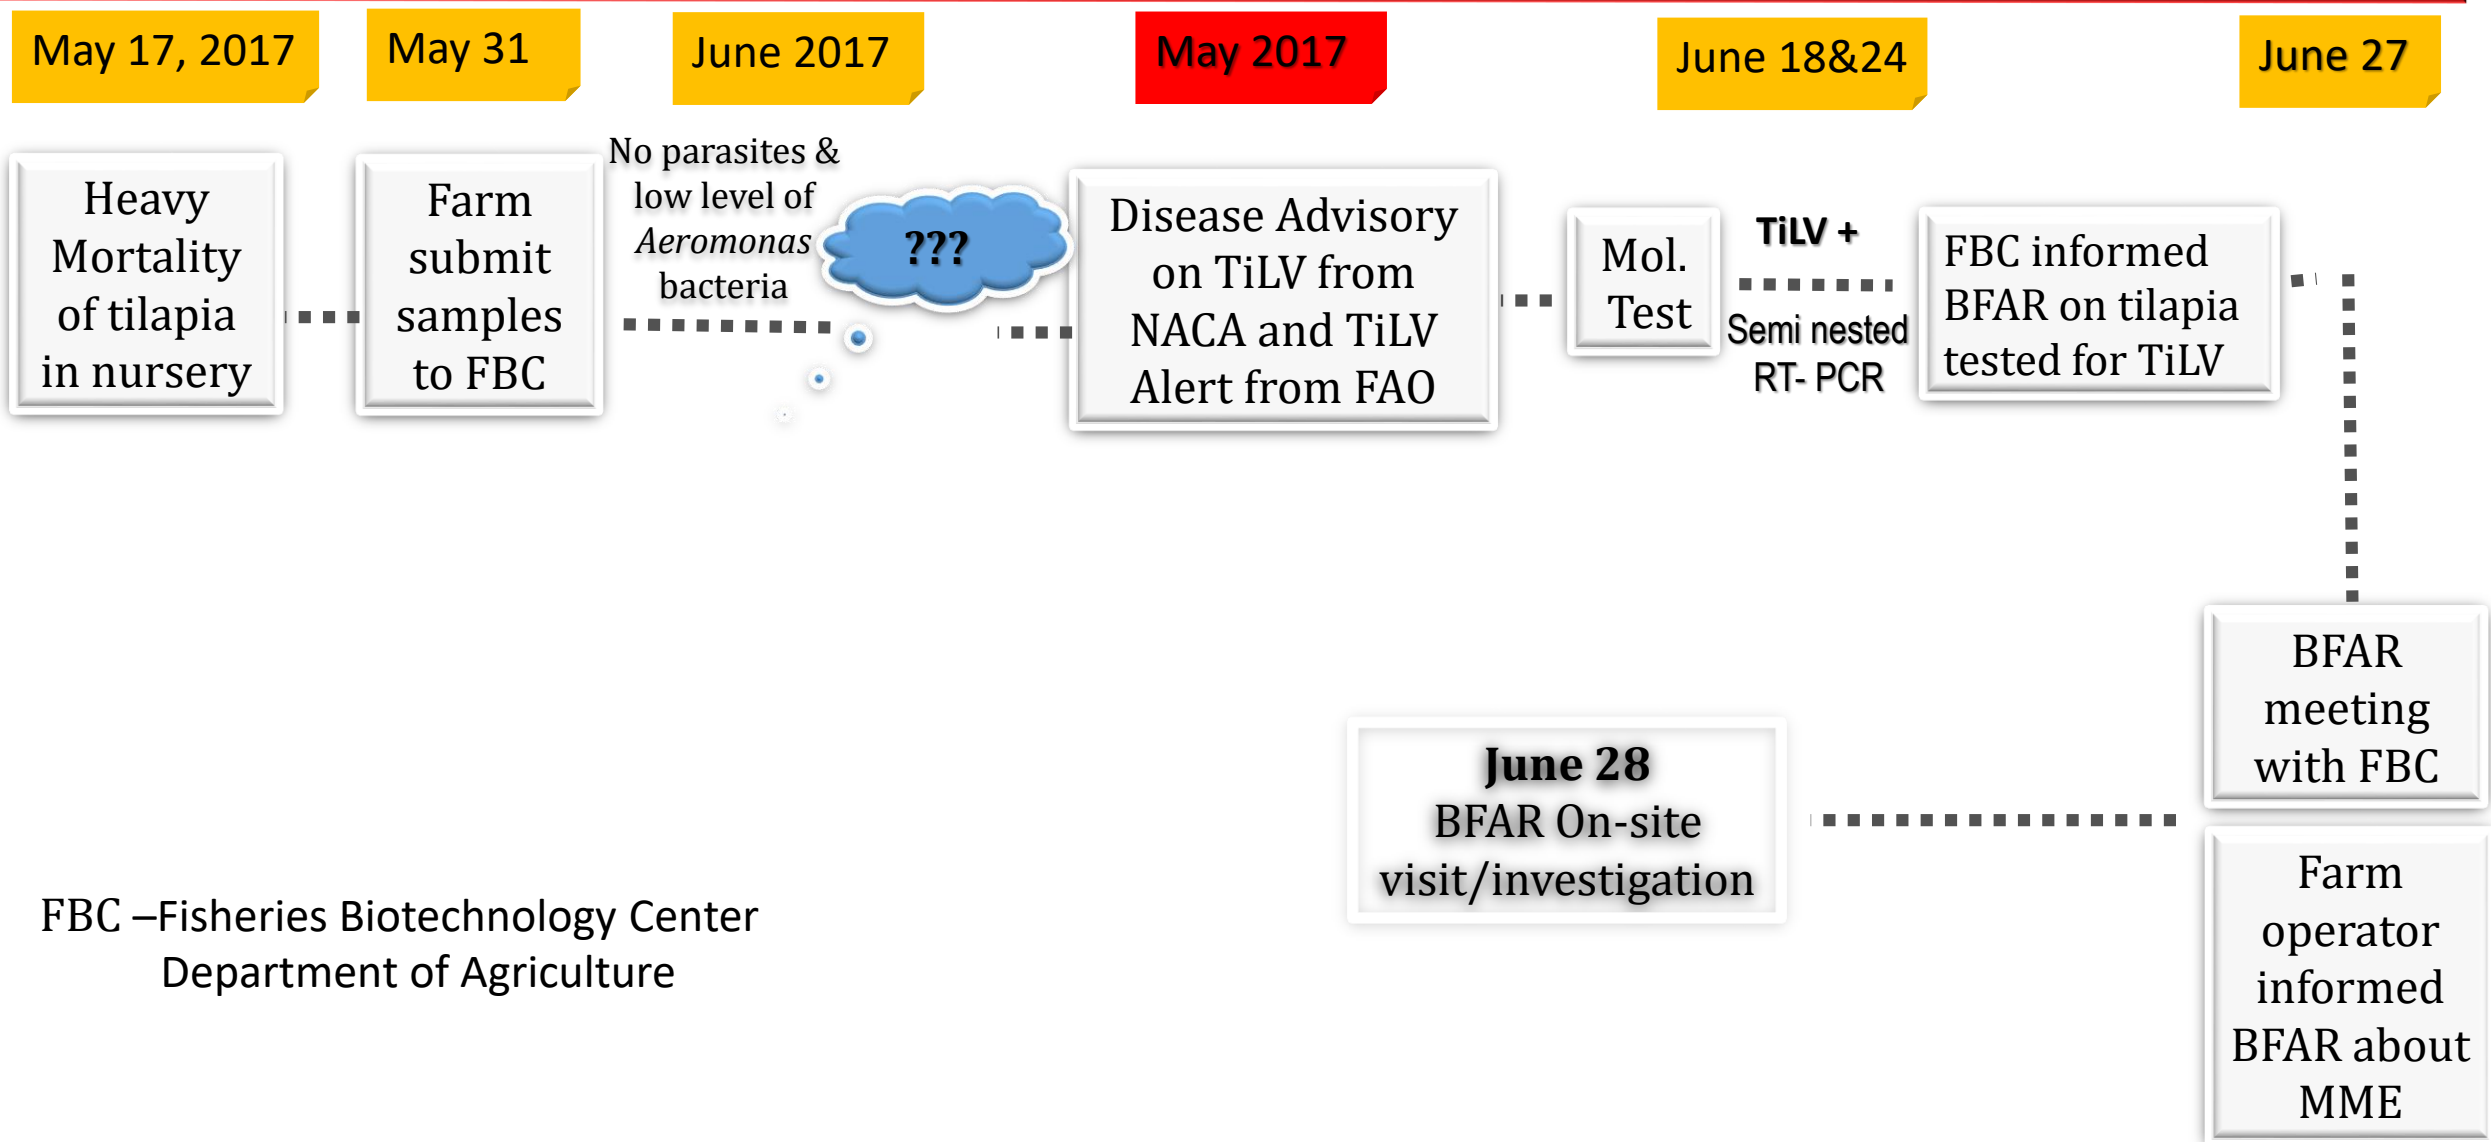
May 17, 2017

May 31

June 2017

May 2017

June 18&24

June 27

Heavy Mortality of tilapia in nursery

Farm submit samples to FBC

No parasites & low level of *Aeromonas* bacteria

???

Disease Advisory on TiLV from NACA and TiLV Alert from FAO

Mol. Test

TiLV +

Semi nested RT- PCR

FBC informed BFAR on tilapia tested for TiLV

BFAR meeting with FBC

**June 28**
BFAR On-site visit/investigation

Farm operator informed BFAR about MME

FBC –Fisheries Biotechnology Center
Department of Agriculture